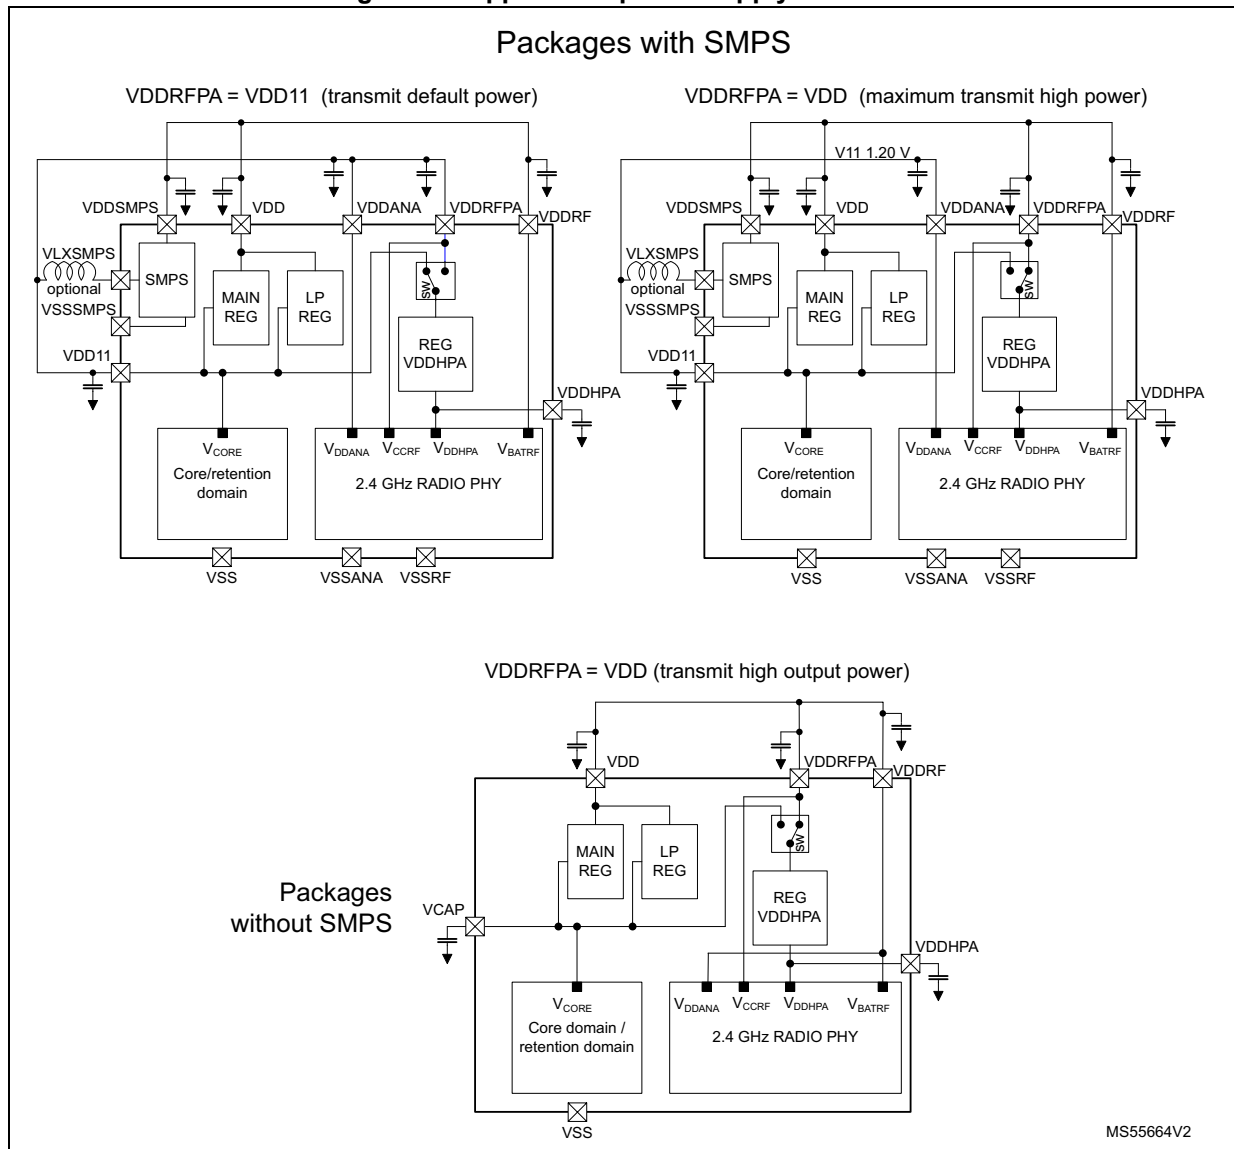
Packages with SMPS

VDDRFPA = VDD11 (transmit default power)

VDDSMPS
VDD
VDDANA
VDDRFPA
VDDRF
VLXSMPS
optional
VSSSMPS
SMPS
MAIN REG
LP REG
SW
REG VDDHPA
VDD11
VDDHPA
$V_{CORE}$
Core/retention domain
$V_{DDANA}$ $V_{CCRF}$ $V_{DDHPA}$ $V_{BATRF}$
2.4 GHz RADIO PHY
VSS
VSSANA
VSSRF

VDDRFPA = VDD (maximum transmit high power)

V11 1.20 V
VDDSMPS
VDD
VDDANA
VDDRFPA
VDDRF
VLXSMPS
optional
VSSSMPS
SMPS
MAIN REG
LP REG
SW
REG VDDHPA
VDD11
VDDHPA
$V_{CORE}$
Core/retention domain
$V_{DDANA}$ $V_{CCRF}$ $V_{DDHPA}$ $V_{BATRF}$
2.4 GHz RADIO PHY
VSS
VSSANA
VSSRF

VDDRFPA = VDD (transmit high output power)

Packages without SMPS
VDD
VDDRFPA
VDDRF
MAIN REG
LP REG
SW
REG VDDHPA
VCAP
VDDHPA
$V_{CORE}$
Core domain / retention domain
$V_{DDANA}$ $V_{CCRF}$ $V_{DDHPA}$ $V_{BATRF}$
2.4 GHz RADIO PHY
VSS

MS55664V2